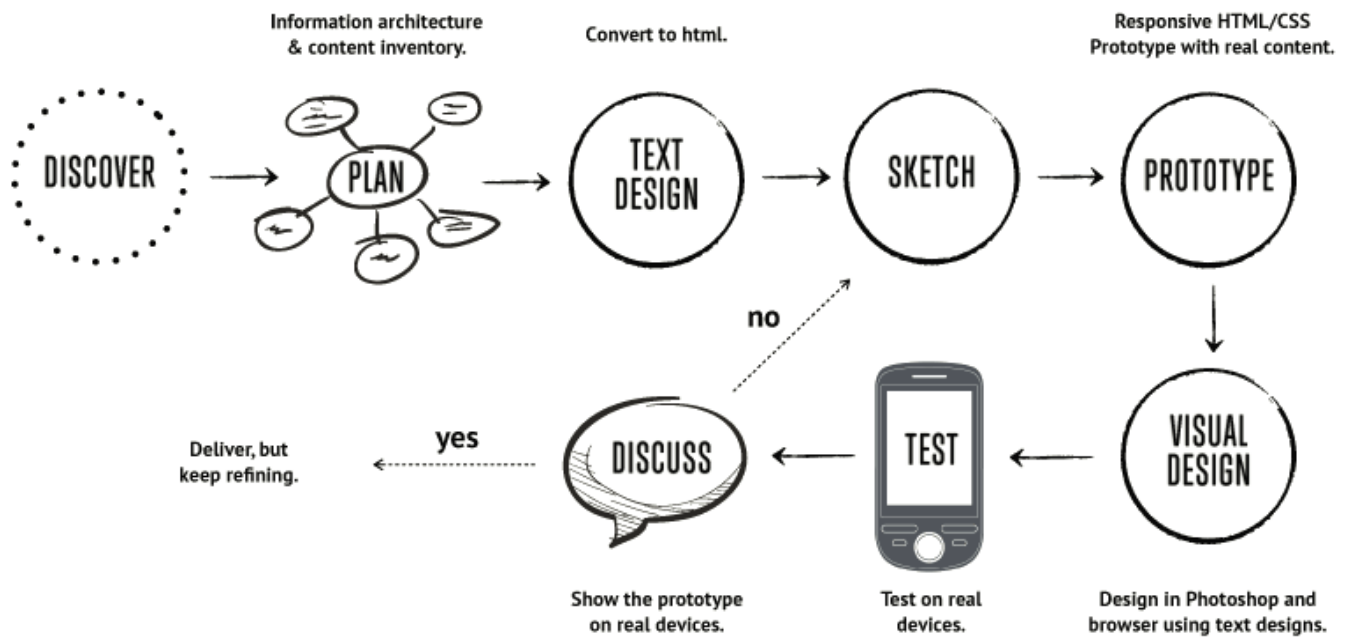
Information architecture & content inventory.

Convert to html.

Responsive HTML/CSS Prototype with real content.

DISCOVER

PLAN

TEXT DESIGN

SKETCH

PROTOTYPE

no

VISUAL DESIGN

TEST

DISCUSS

yes

Deliver, but keep refining.

Show the prototype on real devices.

Test on real devices.

Design in Photoshop and browser using text designs.